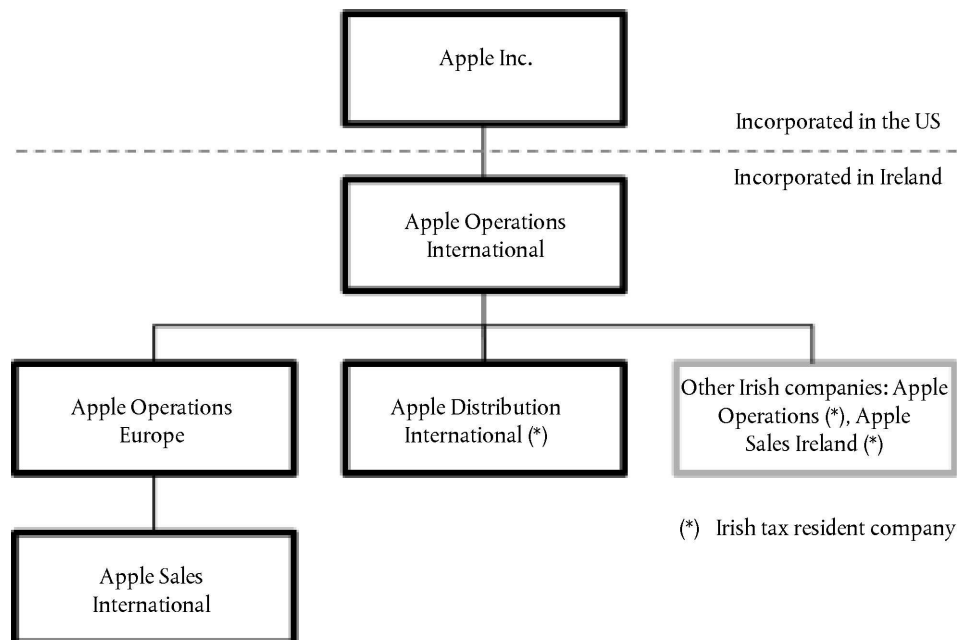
Apple Inc.

Incorporated in the US

Incorporated in Ireland

Apple Operations International

Apple Operations Europe

Apple Distribution International (*)

Other Irish companies: Apple Operations (*), Apple Sales Ireland (*)

(*) Irish tax resident company

Apple Sales International